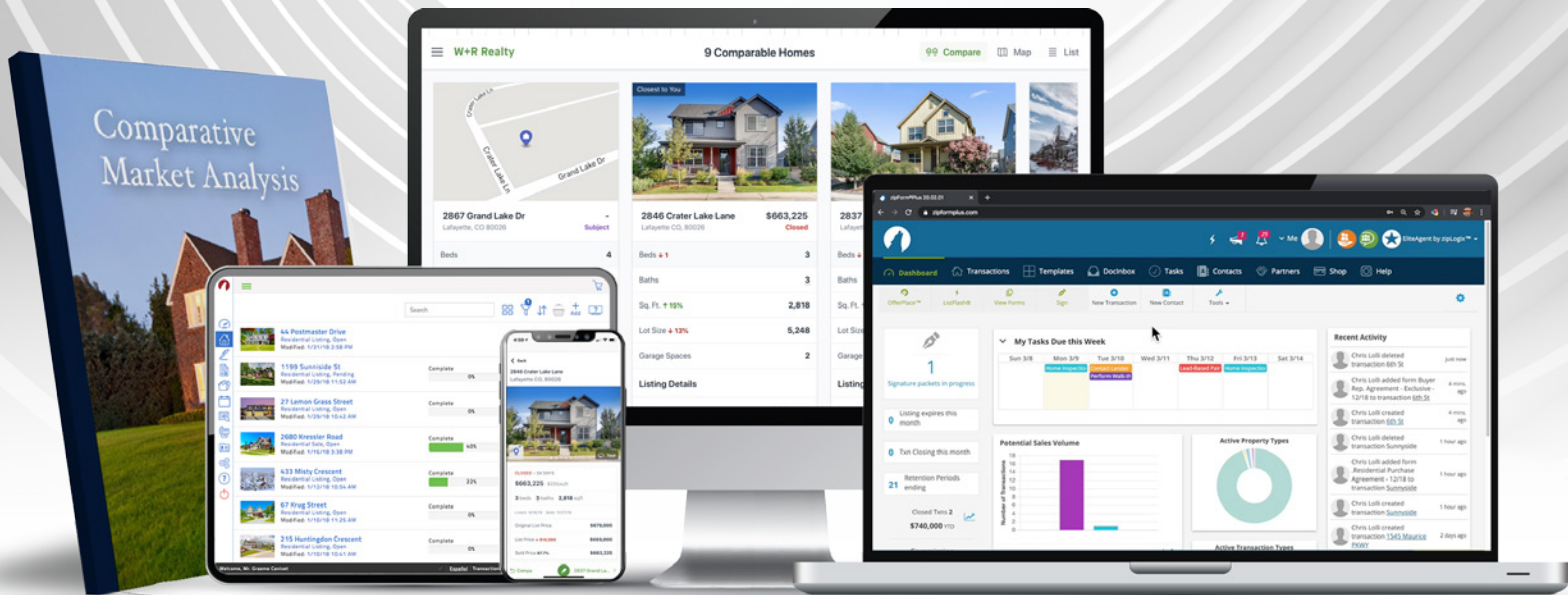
Comparative Market Analysis

W+R Realty
9 Comparable Homes
Compare Map List

Crater Lake Ln
Grand Lake Dr

2867 Grand Lake Dr
Lafayette, CO 80026
Subject
Beds 4

Closest to You
2846 Crater Lake Lane $663,225
Lafayette, CO 80026 Closed
Beds ↓1 3
Baths 3
Sq. Ft. ↑10% 2,818
Lot Size ↓13% 5,248
Garage Spaces 2
Listing Details

2837
Beds 4
Baths
Sq. Ft.
Lot Size
Garage
Listing

Search
Add

44 Postmaster Drive
Residential Listing, Open
Modified: 1/31/18 2:58 PM
1199 Sunnyside St
Residential Listing, Pending
Modified: 1/29/18 11:52 AM
Complete 0%
27 Lemon Grass Street
Residential Listing, Open
Modified: 1/29/18 10:42 AM
Complete 0%
2680 Kressler Road
Residential Sale, Open
Modified: 1/16/18 3:58 PM
Complete 40%
433 Misty Crescent
Residential Listing, Open
Modified: 1/13/18 10:54 AM
Complete 22%
67 Krug Street
Residential Listing, Open
Modified: 1/10/18 11:25 AM
Complete 0%
215 Huntingdon Crescent
Residential Listing, Open
Modified: 1/10/18 10:41 AM
Complete 0%
Welcome, Mr. Graeme Corbett
Español Transactions

Back
2846 Crater Lake Lane
Lafayette CO 80026
CLOSED
$663,225
3 beds 3 baths 2,818 sqft
Original List Price $679,000
List Price $669,000
Sold Price $663,225
Comps 2867 Grand La...

zipFormPlus 20.02.01
zipformplus.com
Me
EliteAgent by zipLogix™
Dashboard Transactions Templates DocInbox Tasks Contacts Partners Shop Help
OfferPlace™ ListFlash View Forms Sign New Transaction New Contact Tools
1
Signature packets in progress
0 Listing expires this month
0 Txn Closing this month
21 Retention Periods ending
Closed Txns 2
$740,000 YTD
My Tasks Due this Week
Sun 3/8 Mon 3/9 Tue 3/10 Wed 3/11 Thu 3/12 Fri 3/13 Sat 3/14
Home Inspectio Contact Lender Perform Walk-th Lead-Based Pai Home Inspectio
Potential Sales Volume
Number of Transactions
18 16 14 12 10 8 6 4 2 0
Active Property Types
Active Transaction Types
Recent Activity
Chris Lolli deleted transaction 6th St just now
Chris Lolli added form Buyer Rep. Agreement - Exclusive - 12/18 to transaction 6th St 4 mins. ago
Chris Lolli created transaction 6th St 4 mins. ago
Chris Lolli deleted transaction Sunnyside 1 hour ago
Chris Lolli added form Residential Purchase Agreement - 12/18 to transaction Sunnyside 1 hour ago
Chris Lolli created transaction Sunnyside 1 hour ago
Chris Lolli created transaction 1545 Maurice Pkwy 2 days ago